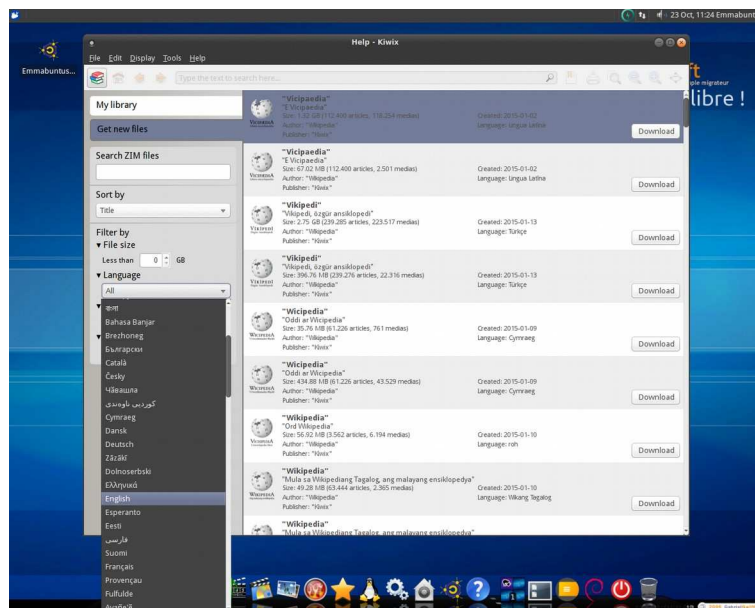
23 Oct, 11:24 Emmabunt

Emmabuntus...

Help - Kiwix

File Edit Display Tools Help

Type the text to search here...

libre !

My library

Get new files

Search ZIM files

Sort by

Title

Filter by

▾ File size

Less than 0 GB

▾ Language

All

Bahasa Banjar

Brezhoneg

Български

Català

Česky

Чăвашла

کوردیی ناوەندی

Cymraeg

Dansk

Deutsch

Zazaki

Dolnoserbski

Ελληνικά

English

Esperanto

Eesti

فارسی

Suomi

Français

Provençau

Fulfulde

"Vicipaedia"
"E Vicipaedia"
Size: 1.32 GB (112.400 articles, 118.254 medias)
Author: "Wikipedia"
Publisher: "Kiwix"
Created: 2015-01-02
Language: Lingua Latina
Download

"Vicipaedia"
"E Vicipaedia"
Size: 67.02 MB (112.400 articles, 2.501 medias)
Author: "Wikipedia"
Publisher: "Kiwix"
Created: 2015-01-02
Language: Lingua Latina
Download

"Vikipedi"
"Vikipedi, özgür ansiklopedi"
Size: 2.75 GB (239.285 articles, 223.517 medias)
Author: "Wikipedia"
Publisher: "Kiwix"
Created: 2015-01-13
Language: Türkçe
Download

"Vikipedi"
"Vikipedi, özgür ansiklopedi"
Size: 396.76 MB (239.276 articles, 22.316 medias)
Author: "Wikipedia"
Publisher: "Kiwix"
Created: 2015-01-13
Language: Türkçe
Download

"Wicipedia"
"Oddi ar Wicipedia"
Size: 35.76 MB (61.226 articles, 761 medias)
Author: "Wikipedia"
Publisher: "Kiwix"
Created: 2015-01-09
Language: Cymraeg
Download

"Wicipedia"
"Oddi ar Wicipedia"
Size: 434.88 MB (61.226 articles, 43.529 medias)
Author: "Wikipedia"
Publisher: "Kiwix"
Created: 2015-01-09
Language: Cymraeg
Download

"Wikipedia"
"Ord Wikipedia"
Size: 56.92 MB (3.562 articles, 6.194 medias)
Author: "Wikipedia"
Publisher: "Kiwix"
Created: 2015-01-10
Language: roh
Download

"Wikipedia"
"Mula sa Wikipediang Tagalog, ang malayang ensiklopedya"
Size: 49.28 MB (63.444 articles, 2.365 medias)
Author: "Wikipedia"
Publisher: "Kiwix"
Created: 2015-01-10
Language: Wikang Tagalog
Download

"Wikipedia"
"Mula sa Wikipediang Tagalog, ang malayang ensiklopedya"